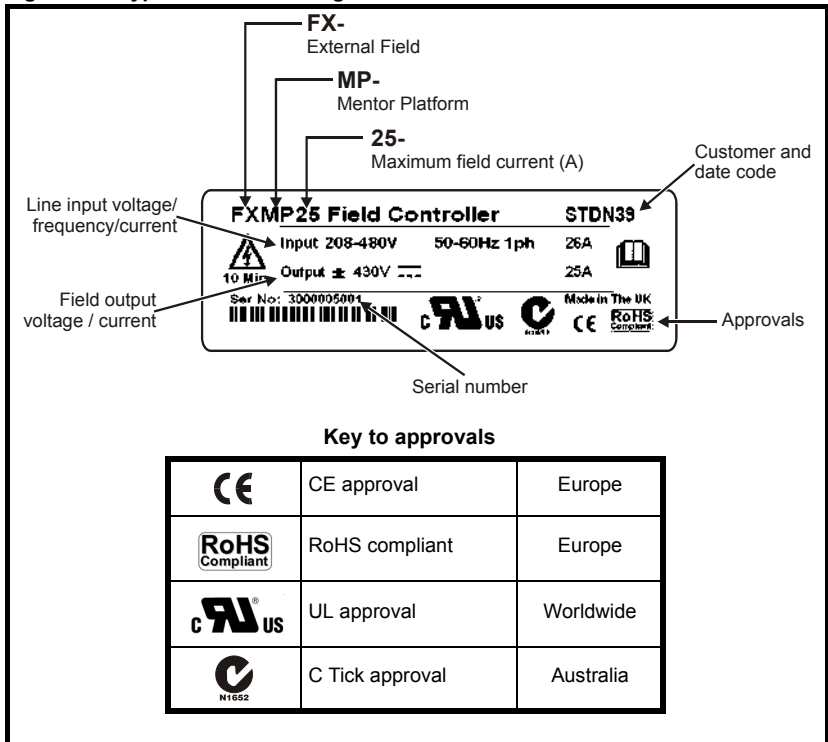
FX-
External Field

MP-
Mentor Platform

25-
Maximum field current (A)

Customer and date code

Line input voltage/ frequency/current

Field output voltage / current

FXMP25 Field Controller STDN39

Input 208-480V 50-60Hz 1ph 26A

10 Min

Output ± 430V ⎓ 25A

Ser No: 3000005001

Made in The UK

CE

RoHS Compliant

Approvals

Serial number

Key to approvals

| | | |
|---|---|---|
| CE | CE approval | Europe |
| RoHS Compliant | RoHS compliant | Europe |
| c UL us | UL approval | Worldwide |
| N1652 | C Tick approval | Australia |